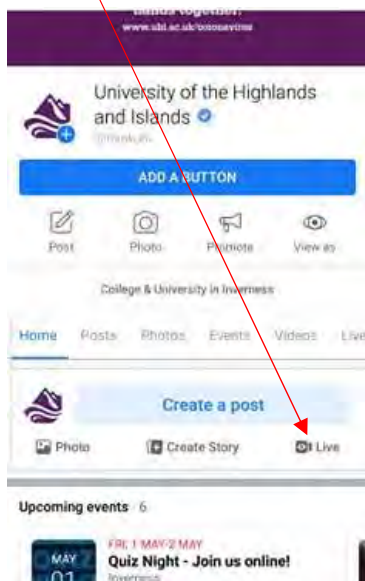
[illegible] together!
www.uhi.ac.uk/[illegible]

University of the Highlands and Islands
@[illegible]

ADD A BUTTON

Post
Photo
Promote
View as

College & University in Inverness

Home
Posts
Photos
Events
Videos
Live

Create a post

Photo
Create Story
Live

Upcoming events 6

MAY
01
FRI 1 MAY-2 MAY
Quiz Night - Join us online!
Inverness